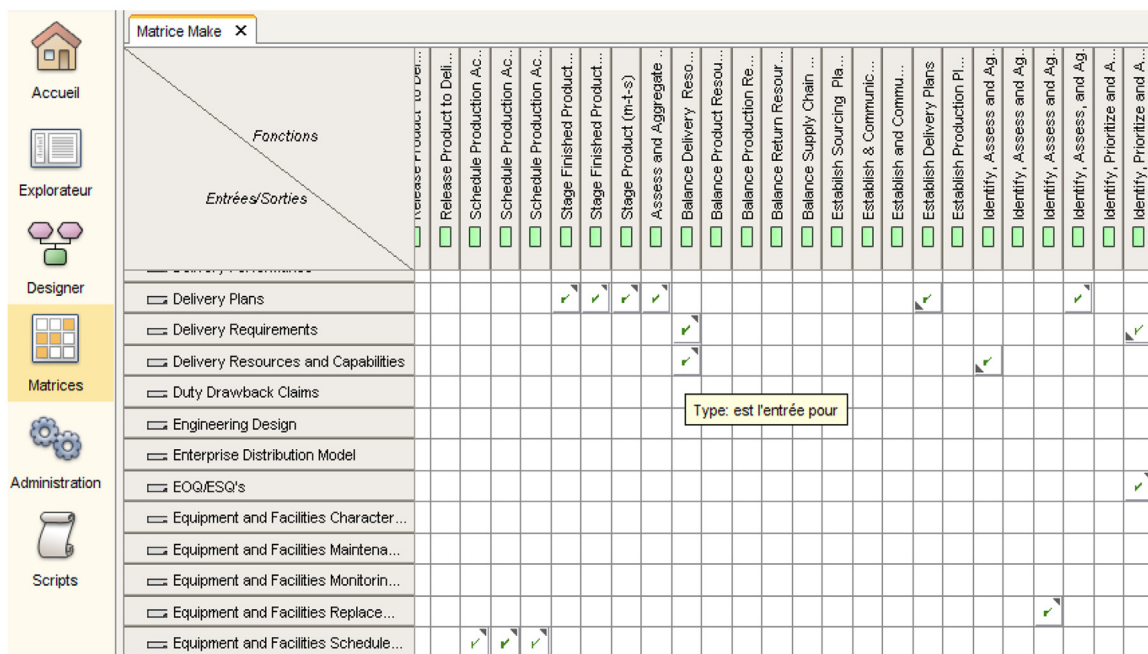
Accueil

Explorateur

Designer

Matrices

Administration

Scripts

Matrice Make ✕

Fonctions

Entrées/Sorties

| | Release Product to Deli... | Release Product to Deli... | Schedule Production Ac... | Schedule Production Ac... | Schedule Production Ac... | Stage Finished Product... | Stage Finished Product... | Stage Product (m-t-s) | Assess and Aggregate ... | Balance Delivery Reso... | Balance Product Resou... | Balance Production Re... | Balance Return Resour... | Balance Supply Chain ... | Establish Sourcing Pla... | Establish & Communic... | Establish and Commu... | Establish Delivery Plans | Establish Production Pl... | Identify, Assess and Ag... | Identify, Assess and Ag... | Identify, Assess and Ag... | Identify, Assess, and Ag... | Identify, Prioritize and A... | Identify, Prioritize and A... |
|---|---|---|---|---|---|---|---|---|---|---|---|---|---|---|---|---|---|---|---|---|---|---|---|---|---|
| Delivery Plans | | | | | | ✓ | ✓ | ✓ | ✓ | | | | | | | | | ✓ | | | | | ✓ | | |
| Delivery Requirements | | | | | | | | | | ✓ | | | | | | | | | | | | | | | ✓ |
| Delivery Resources and Capabilities | | | | | | | | | | ✓ | | | | | | | | | | ✓ | | | | | |
| Duty Drawback Claims | | | | | | | | | | | | | | | | | | | | | | | | | |
| Engineering Design | | | | | | | | | | | | | | | | | | | | | | | | | |
| Enterprise Distribution Model | | | | | | | | | | | | | | | | | | | | | | | | | |
| EOQ/ESQ's | | | | | | | | | | | | | | | | | | | | | | | | | ✓ |
| Equipment and Facilities Character... | | | | | | | | | | | | | | | | | | | | | | | | | |
| Equipment and Facilities Maintena... | | | | | | | | | | | | | | | | | | | | | | | | | |
| Equipment and Facilities Monitorin... | | | | | | | | | | | | | | | | | | | | | | | | | |
| Equipment and Facilities Replace... | | | | | | | | | | | | | | | | | | | | | | ✓ | | | |
| Equipment and Facilities Schedule... | | | ✓ | ✓ | ✓ | | | | | | | | | | | | | | | | | | | | |

Type: est l'entrée pour